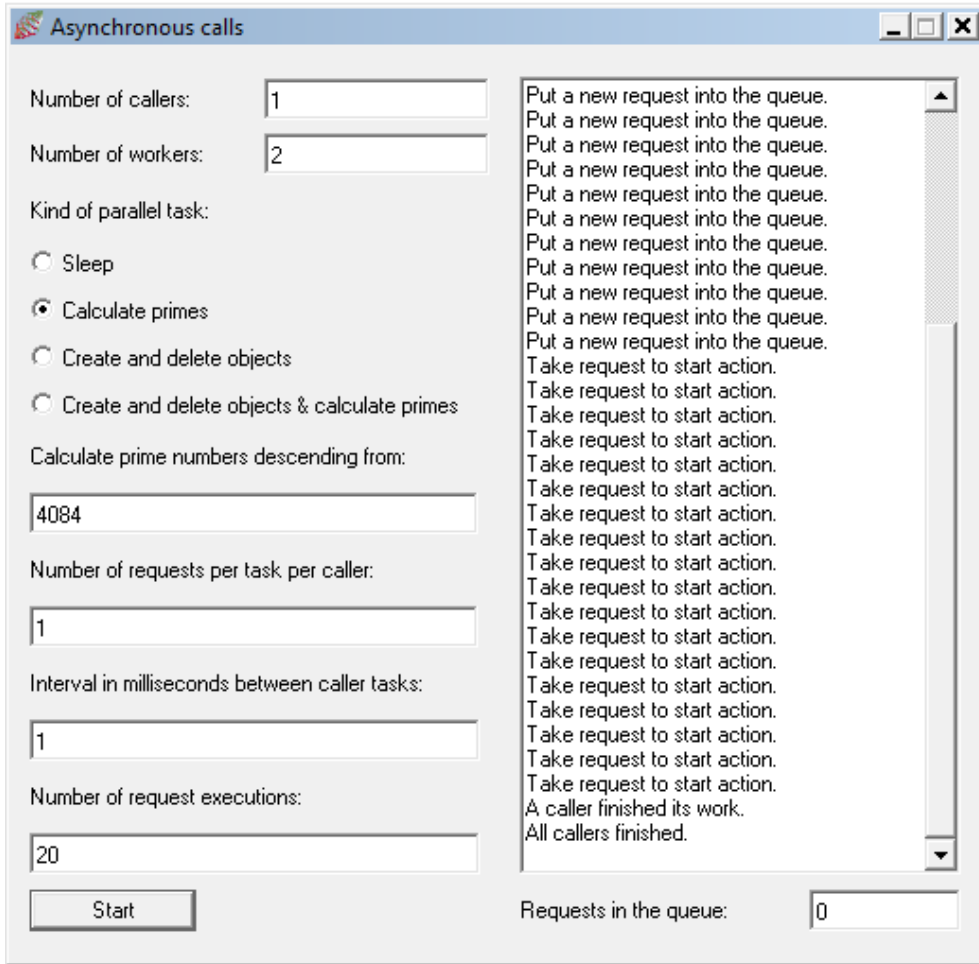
Asynchronous calls

Number of callers: 1

Number of workers: 2

Kind of parallel task:

Sleep

Calculate primes

Create and delete objects

Create and delete objects & calculate primes

Calculate prime numbers descending from:

4084

Number of requests per task per caller:

1

Interval in milliseconds between caller tasks:

1

Number of request executions:

20

Start

Put a new request into the queue.
Put a new request into the queue.
Put a new request into the queue.
Put a new request into the queue.
Put a new request into the queue.
Put a new request into the queue.
Put a new request into the queue.
Put a new request into the queue.
Put a new request into the queue.
Put a new request into the queue.
Put a new request into the queue.
Take request to start action.
Take request to start action.
Take request to start action.
Take request to start action.
Take request to start action.
Take request to start action.
Take request to start action.
Take request to start action.
Take request to start action.
Take request to start action.
Take request to start action.
Take request to start action.
Take request to start action.
Take request to start action.
Take request to start action.
Take request to start action.
Take request to start action.
Take request to start action.
A caller finished its work.
All callers finished.

Requests in the queue: 0